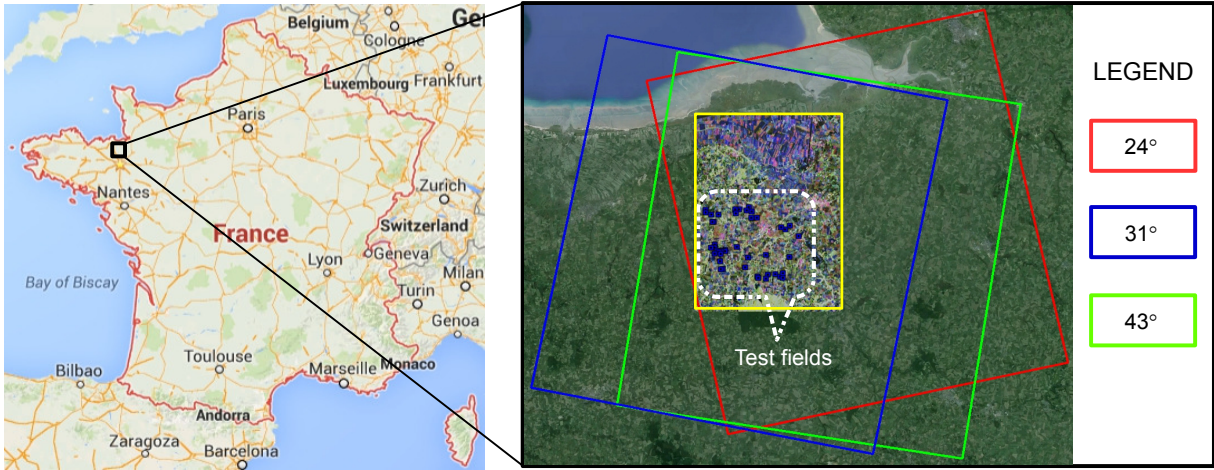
Belgium
Ge
Cologne
Luxembourg
Frankfurt
Paris
Nantes
France
Zurich
Switzerland
Geneva
Lyon
Milan
Bay of Biscay
Turin
Genoa
Toulouse
Monaco
Marseille
Bilbao
Andorra
Zaragoza
Barcelona

Test fields

LEGEND
24°
31°
43°